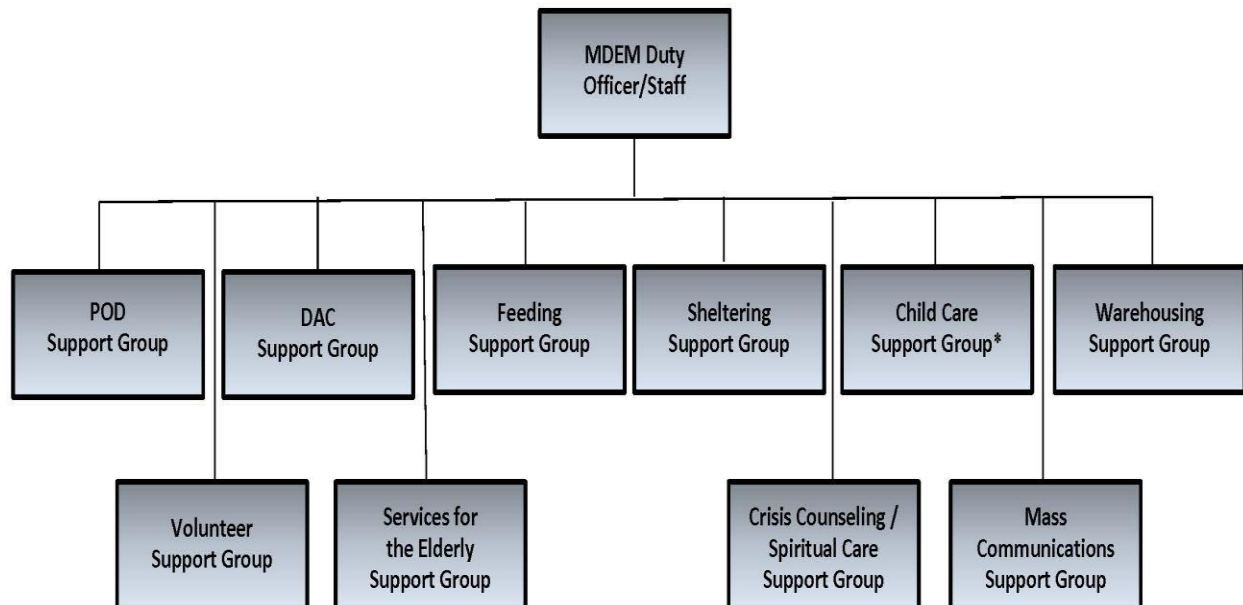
MDEM Duty Officer/Staff

POD Support Group

DAC Support Group

Feeding Support Group

Sheltering Support Group

Child Care Support Group*

Warehousing Support Group

Volunteer Support Group

Services for the Elderly Support Group

Crisis Counseling / Spiritual Care Support Group

Mass Communications Support Group